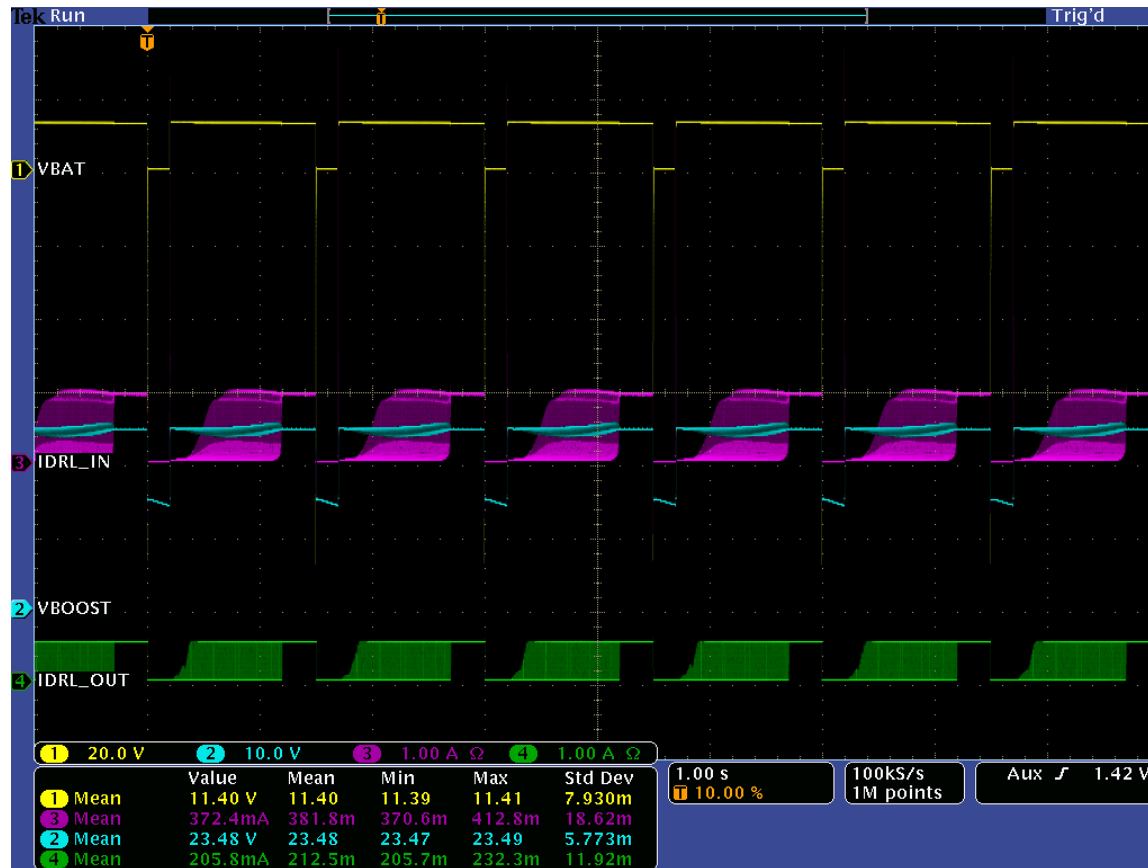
Tek Run

Trig'd

1 VBAT

3 IDRL_IN

2 VBOOST

4 IDRL_OUT

1 20.0 V 2 10.0 V 3 1.00 A Ω 4 1.00 A Ω

| | Value | Mean | Min | Max | Std Dev |
|---|---|---|---|---|---|
| 1 Mean | 11.40 V | 11.40 | 11.39 | 11.41 | 7.930m |
| 3 Mean | 372.4mA | 381.8m | 370.6m | 412.8m | 18.62m |
| 2 Mean | 23.48 V | 23.48 | 23.47 | 23.49 | 5.773m |
| 4 Mean | 205.8mA | 212.5m | 205.7m | 232.3m | 11.92m |

1.00 s
T 10.00 %

100kS/s
1M points

Aux ∫ 1.42 V